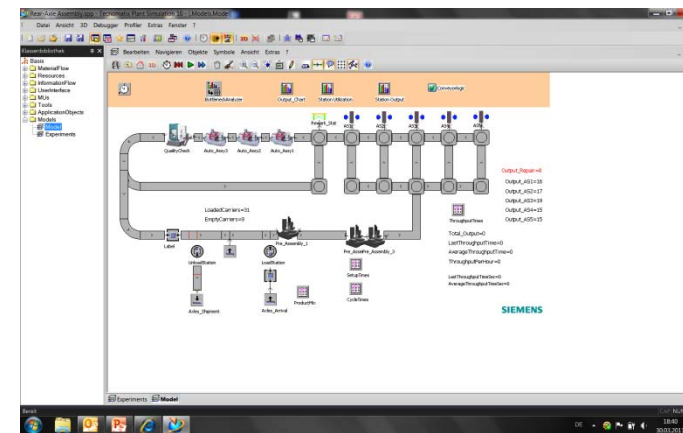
Rear-Axle Assembly.spp - Tecnomatix Plant Simulation 10 - [.Models.Model]
Datei Ansicht 3D Debugger Profiler Extras Fenster ?
Klassenbibliothek
Basis
MaterialFlow
Resources
InformationFlow
UserInterface
MUs
Tools
ApplicationObjects
Models
Model
Experiments
Bearbeiten Navigieren Objekte Symbole Ansicht Extras ?
BottleneckAnalyzer
Output_Chart
Station-Utilization
Station-Output
Conveyorlogic
Repair_Stat
AS1
AS2
AS3
AS4
AS5
QualityCheck
Auto_Assy3
Auto_Assy2
Auto_Assy1
Output_Repair=6
Output_AS1=16
Output_AS2=17
Output_AS3=19
Output_AS4=15
Output_AS5=15
LoadedCarriers=31
EmptyCarriers=9
ThroughputTimes
Total_Output=0
LastThroughputTime=0
AverageThroughputTime=0
ThroughputPerHour=0
Label
Pre_Assembly_1
Pre_Assembly_3
UnloadStation
LoadStation
SetupTimes
LastThroughputTimeSec=0
AverageThroughputTimeSec=0
CycleTimes
ProductMix
Axles_Shipment
Axles_Arrival
SIEMENS
Experiments
Model
Bereit
DE
18:40
30.03.201